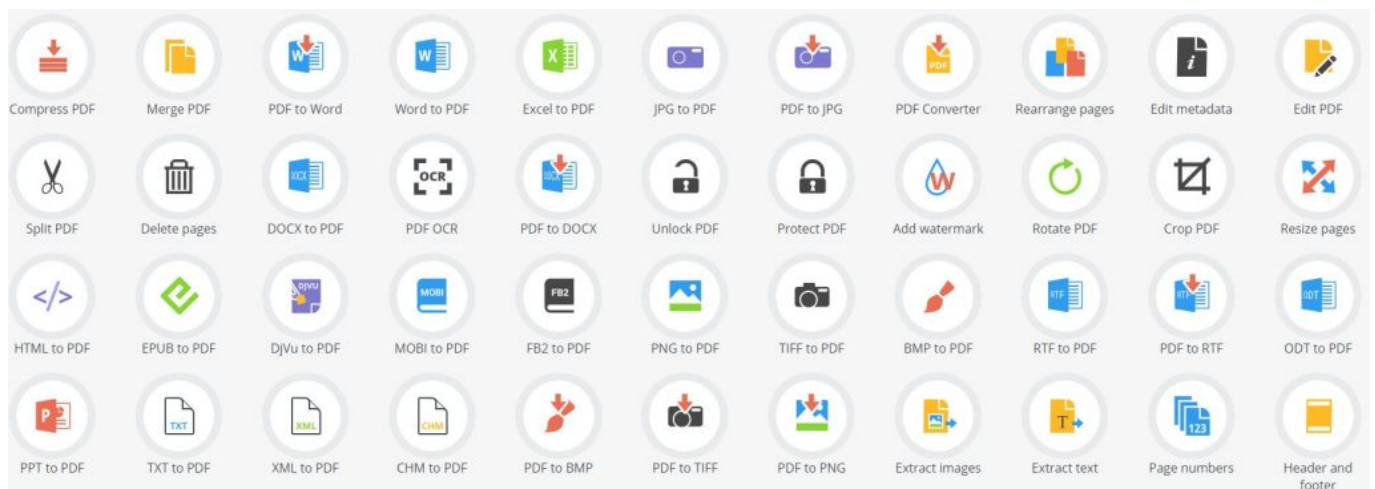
Compress PDF
Merge PDF
PDF to Word
Word to PDF
Excel to PDF
JPG to PDF
PDF to JPG
PDF Converter
Rearrange pages
Edit metadata
Edit PDF

OCR

Split PDF
Delete pages
DOCX to PDF
PDF OCR
PDF to DOCX
Unlock PDF
Protect PDF
Add watermark
Rotate PDF
Crop PDF
Resize pages

DJVU
MOBI
FB2
RTF
RTF
ODT

HTML to PDF
EPUB to PDF
DjVu to PDF
MOBI to PDF
FB2 to PDF
PNG to PDF
TIFF to PDF
BMP to PDF
RTF to PDF
PDF to RTF
ODT to PDF

TXT
XML
CHM
T
123

PPT to PDF
TXT to PDF
XML to PDF
CHM to PDF
PDF to BMP
PDF to TIFF
PDF to PNG
Extract images
Extract text
Page numbers
Header and footer